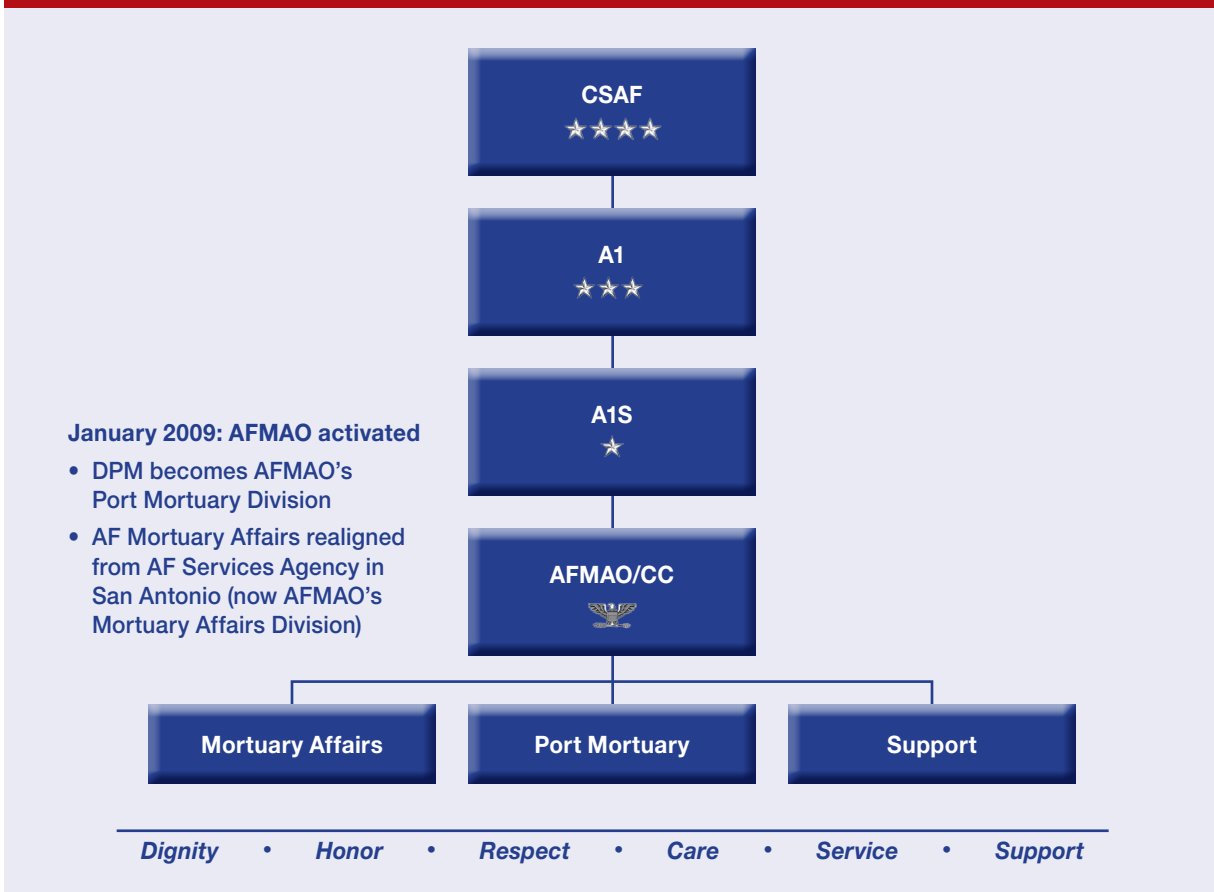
CSAF
★★★★

A1
★★★

A1S
★

AFMAO/CC

January 2009: AFMAO activated

• DPM becomes AFMAO's Port Mortuary Division

• AF Mortuary Affairs realigned from AF Services Agency in San Antonio (now AFMAO's Mortuary Affairs Division)

Mortuary Affairs

Port Mortuary

Support

Dignity • Honor • Respect • Care • Service • Support